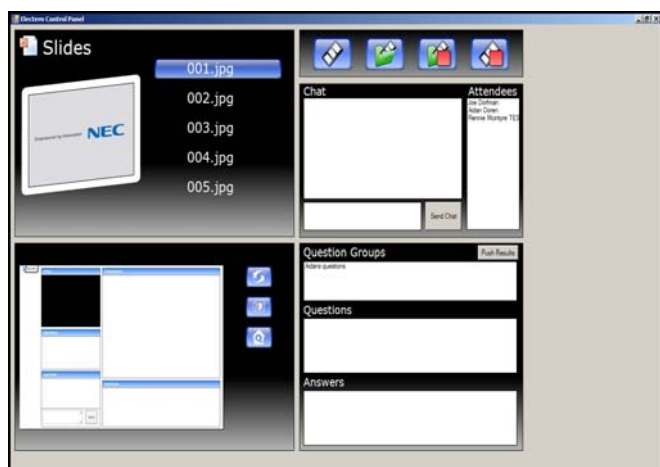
Electero Control Panel

Slides

001.jpg
002.jpg
003.jpg
004.jpg
005.jpg

Empowered by Innovation NEC

Chat

Attendees
Joe Dorfman
Adam Doren
Rennie Mcintyre TES

Send Chat

Question Groups
Push Results
Adams questions

Questions

Answers